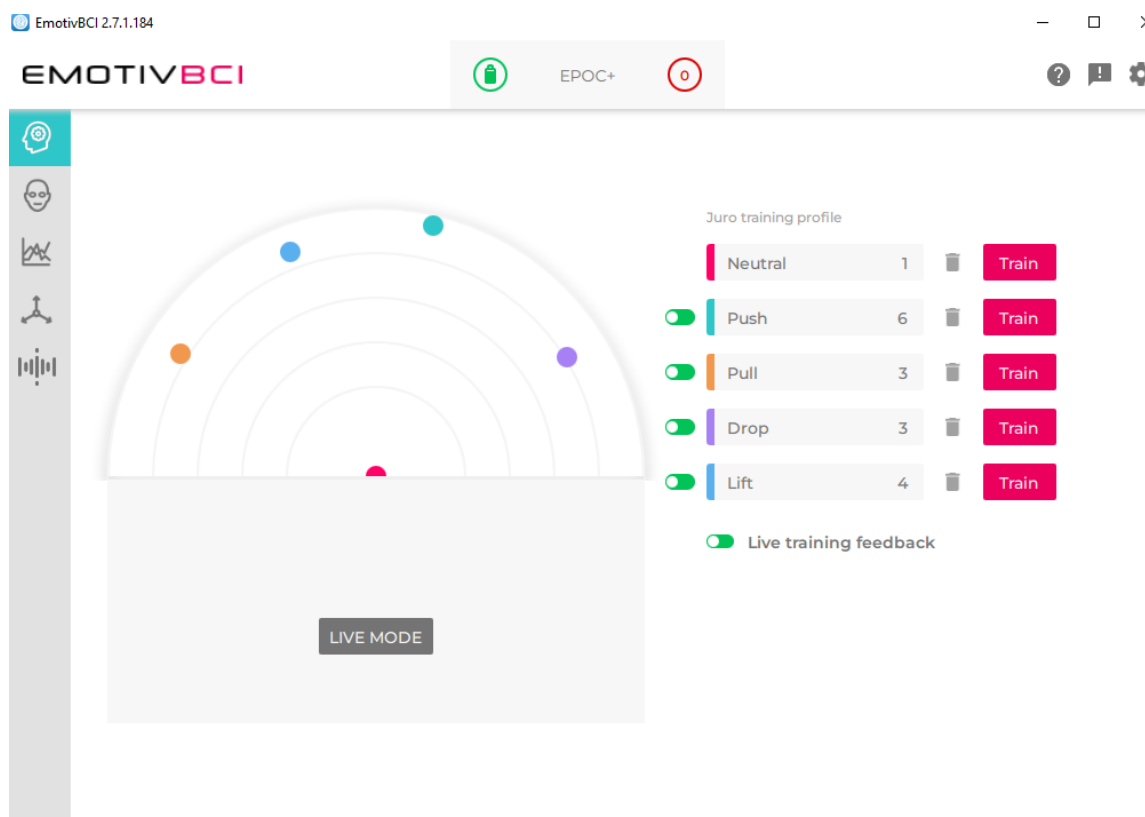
EmotivBCI 2.7.1.184

EMOTIVBCI

EPOC+

0

Juro training profile

| Neutral | 1 | Train |
|---|---|---|
| Push | 6 | Train |
| Pull | 3 | Train |
| Drop | 3 | Train |
| Lift | 4 | Train |

Live training feedback

LIVE MODE